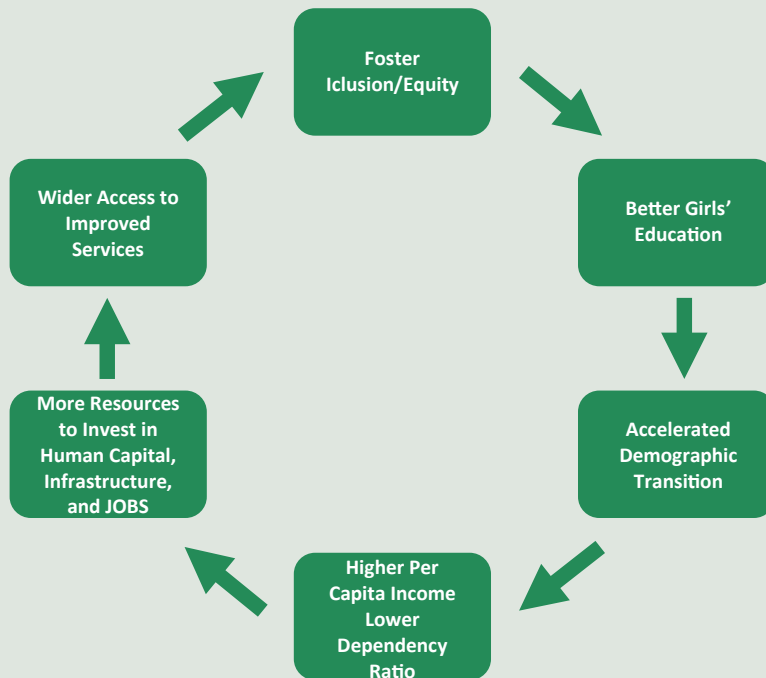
Foster Iclusion/Equity

Better Girls' Education

Accelerated Demographic Transition

Higher Per Capita Income Lower Dependency Ratio

More Resources to Invest in Human Capital, Infrastructure, and JOBS

Wider Access to Improved Services